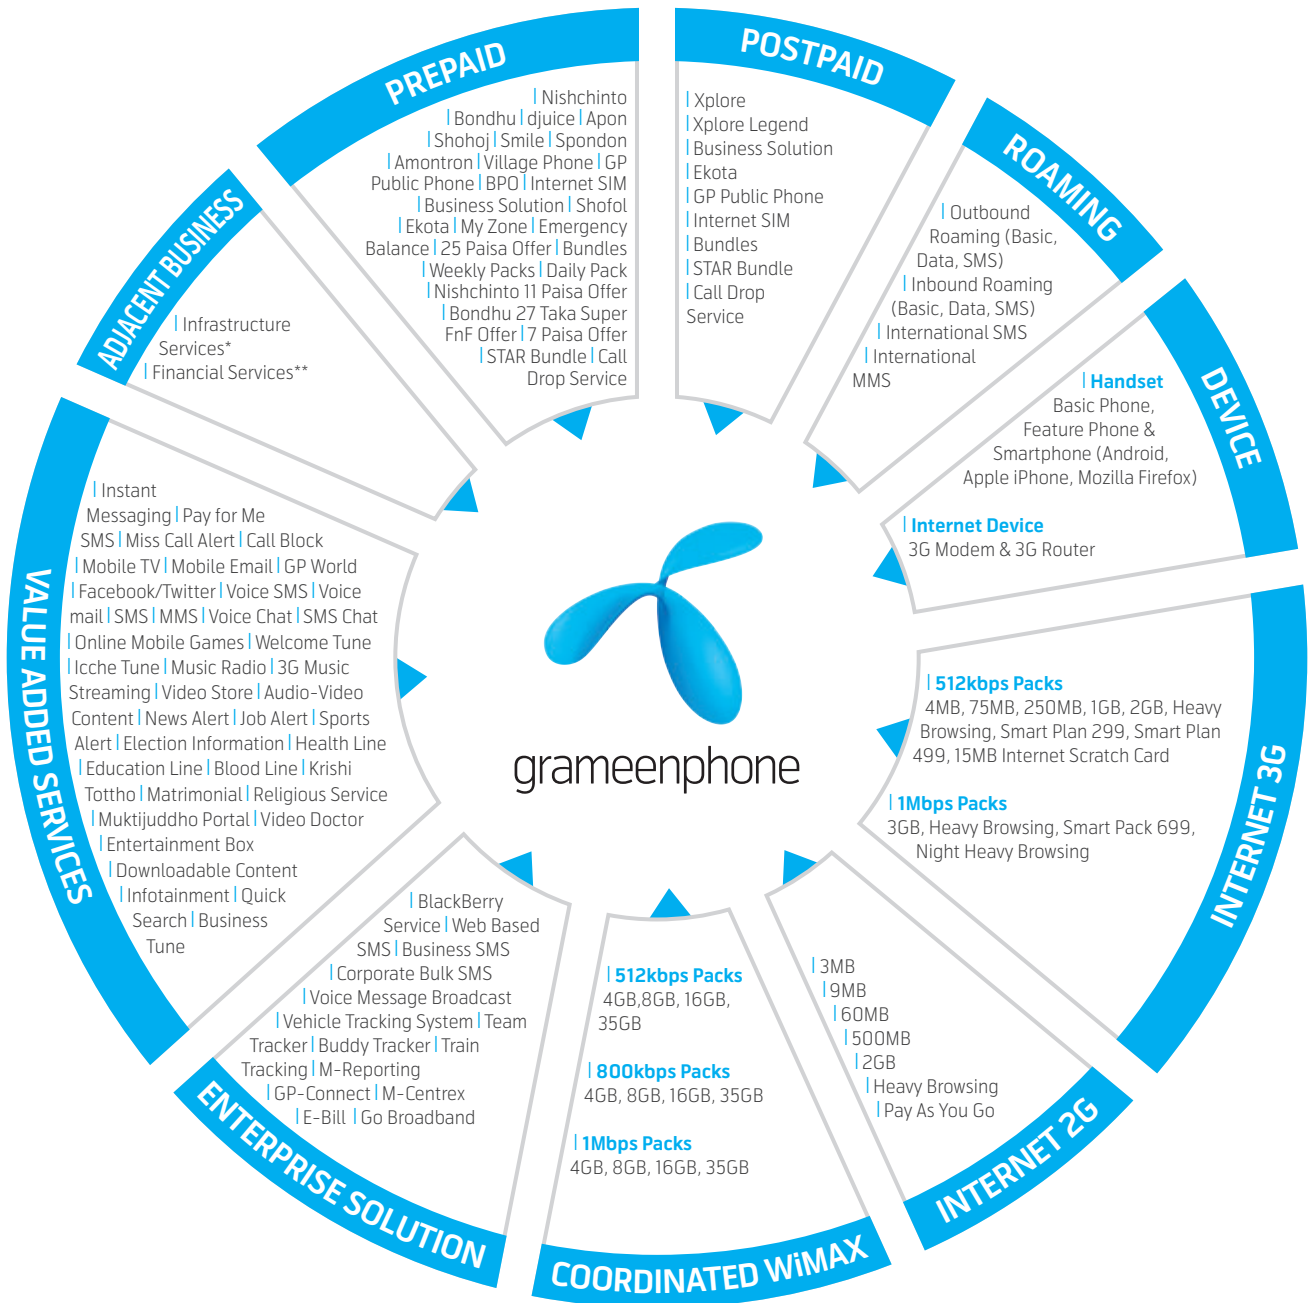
PREPAID

| Nishchinto | Bondhu | djuice | Apon | Shohoj | Smile | Spondon | Amontron | Village Phone | GP Public Phone | BPO | Internet SIM | Business Solution | Shofol | Ekota | My Zone | Emergency Balance | 25 Paisa Offer | Bundles | Weekly Packs | Daily Pack | Nishchinto 11 Paisa Offer | Bondhu 27 Taka Super FnF Offer | 7 Paisa Offer | STAR Bundle | Call Drop Service

POSTPAID

| Xplore | Xplore Legend | Business Solution | Ekota | GP Public Phone | Internet SIM | Bundles | STAR Bundle | Call Drop Service

ROAMING

| Outbound Roaming (Basic, Data, SMS) | Inbound Roaming (Basic, Data, SMS) | International SMS | International MMS

DEVICE

| Handset
Basic Phone, Feature Phone & Smartphone (Android, Apple iPhone, Mozilla Firefox)

| Internet Device
3G Modem & 3G Router

INTERNET 3G

| 512kbps Packs
4MB, 75MB, 250MB, 1GB, 2GB, Heavy Browsing, Smart Plan 299, Smart Plan 499, 15MB Internet Scratch Card

| 1Mbps Packs
3GB, Heavy Browsing, Smart Pack 699, Night Heavy Browsing

INTERNET 2G

| 3MB | 9MB | 60MB | 500MB | 2GB | Heavy Browsing | Pay As You Go

COORDINATED WiMAX

| 512kbps Packs
4GB,8GB, 16GB, 35GB

| 800kbps Packs
4GB, 8GB, 16GB, 35GB

| 1Mbps Packs
4GB, 8GB, 16GB, 35GB

ENTERPRISE SOLUTION

| BlackBerry Service | Web Based SMS | Business SMS | Corporate Bulk SMS | Voice Message Broadcast | Vehicle Tracking System | Team Tracker | Buddy Tracker | Train Tracking | M-Reporting | GP-Connect | M-Centrex | E-Bill | Go Broadband

VALUE ADDED SERVICES

| Instant Messaging | Pay for Me SMS | Miss Call Alert | Call Block | Mobile TV | Mobile Email | GP World | Facebook/Twitter | Voice SMS | Voice mail | SMS | MMS | Voice Chat | SMS Chat | Online Mobile Games | Welcome Tune | Icche Tune | Music Radio | 3G Music Streaming | Video Store | Audio-Video Content | News Alert | Job Alert | Sports Alert | Election Information | Health Line | Education Line | Blood Line | Krishi Tottho | Matrimonial | Religious Service | Muktijuddho Portal | Video Doctor | Entertainment Box | Downloadable Content | Infotainment | Quick Search | Business Tune

ADJACENT BUSINESS

| Infrastructure Services* | Financial Services**

grameenphone